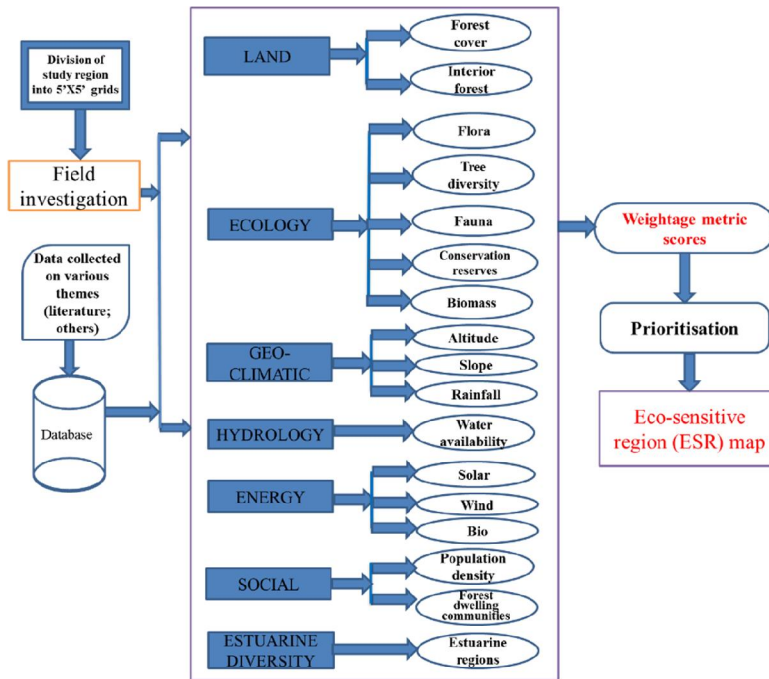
Division of study region into 5'X5' grids

Field investigation

Data collected on various themes (literature; others)

Database

LAND

Forest cover

Interior forest

ECOLOGY

Flora

Tree diversity

Fauna

Conservation reserves

Biomass

GEO-CLIMATIC

Altitude

Slope

Rainfall

HYDROLOGY

Water availability

ENERGY

Solar

Wind

Bio

SOCIAL

Population density

Forest dwelling communities

ESTUARINE DIVERSITY

Estuarine regions

Weightage metric scores

Prioritisation

Eco-sensitive region (ESR) map